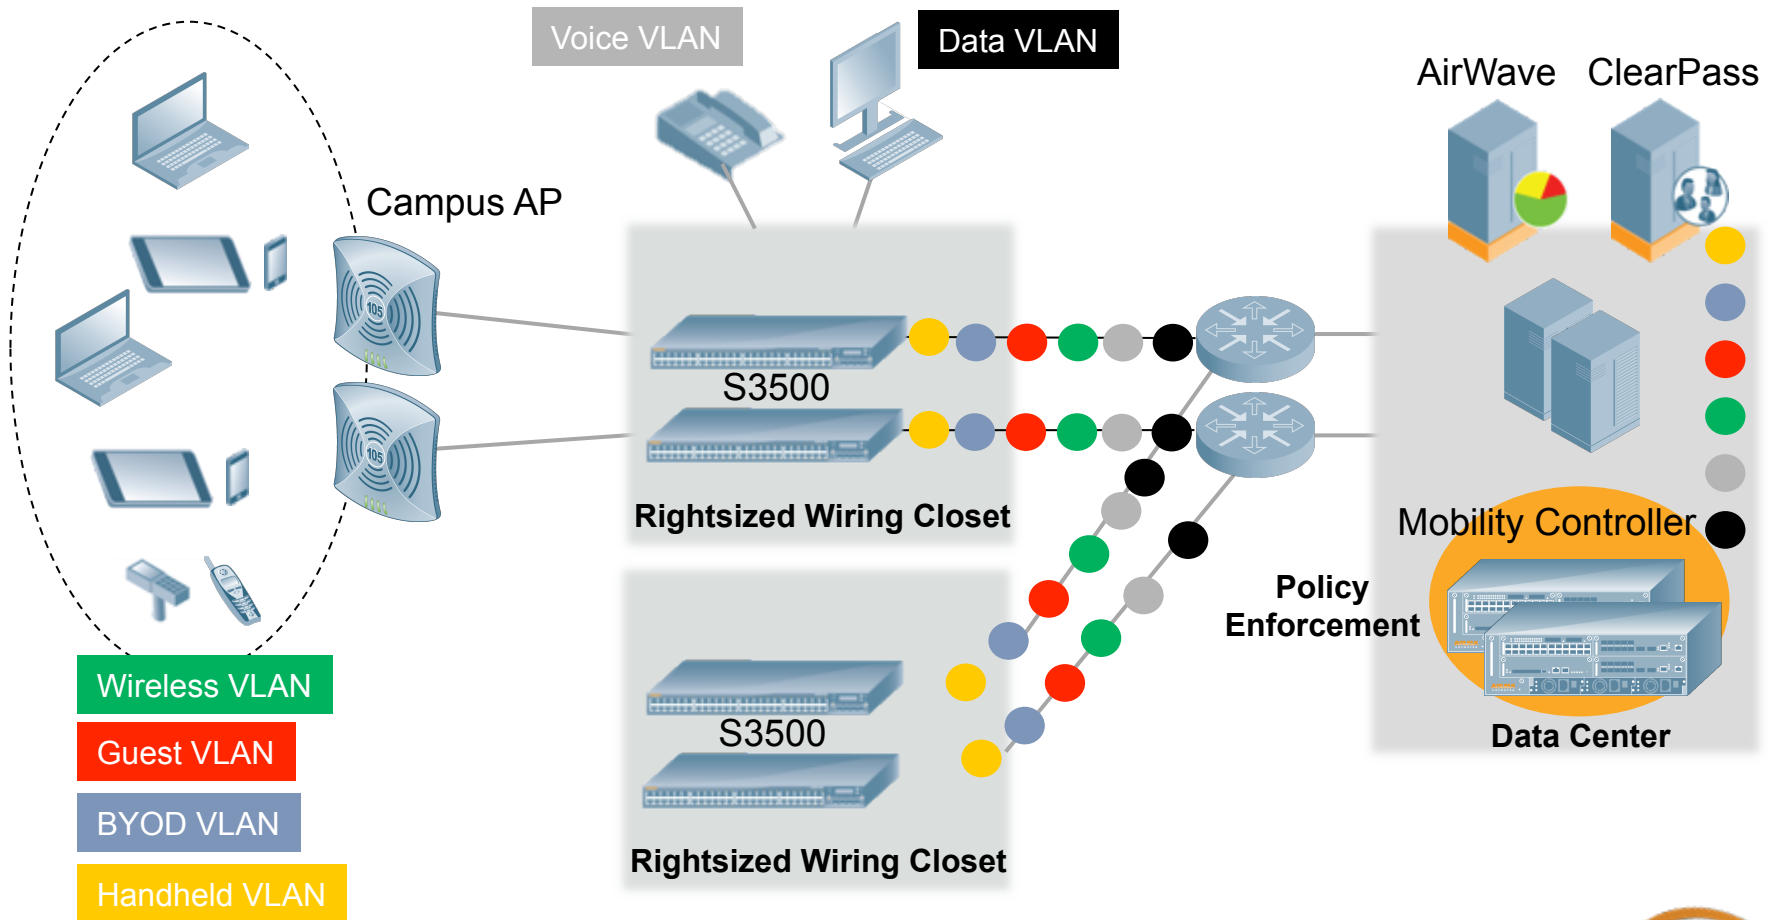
Voice VLAN

Data VLAN

AirWave ClearPass

Campus AP

105

105

S3500

Rightsized Wiring Closet

Mobility Controller

Policy Enforcement

S3500

Rightsized Wiring Closet

Data Center

Wireless VLAN

Guest VLAN

BYOD VLAN

Handheld VLAN